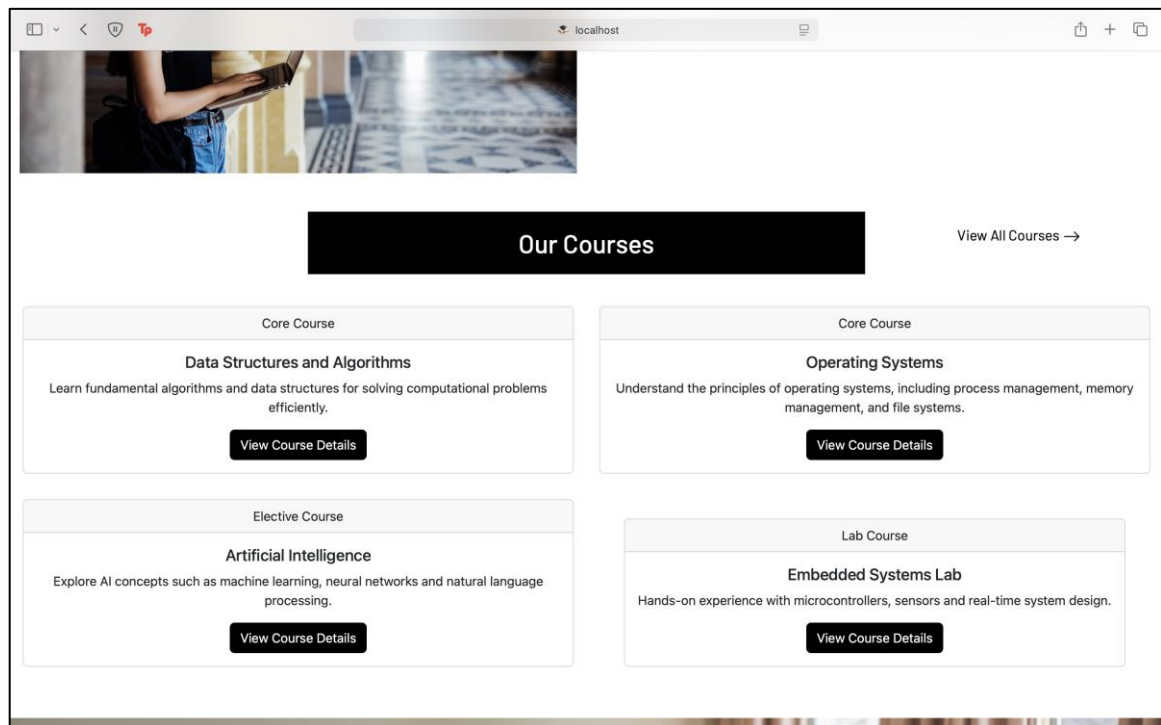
localhost

Our Courses

View All Courses →

Core Course

Data Structures and Algorithms

Learn fundamental algorithms and data structures for solving computational problems efficiently.

View Course Details

Core Course

Operating Systems

Understand the principles of operating systems, including process management, memory management, and file systems.

View Course Details

Elective Course

Artificial Intelligence

Explore AI concepts such as machine learning, neural networks and natural language processing.

View Course Details

Lab Course

Embedded Systems Lab

Hands-on experience with microcontrollers, sensors and real-time system design.

View Course Details